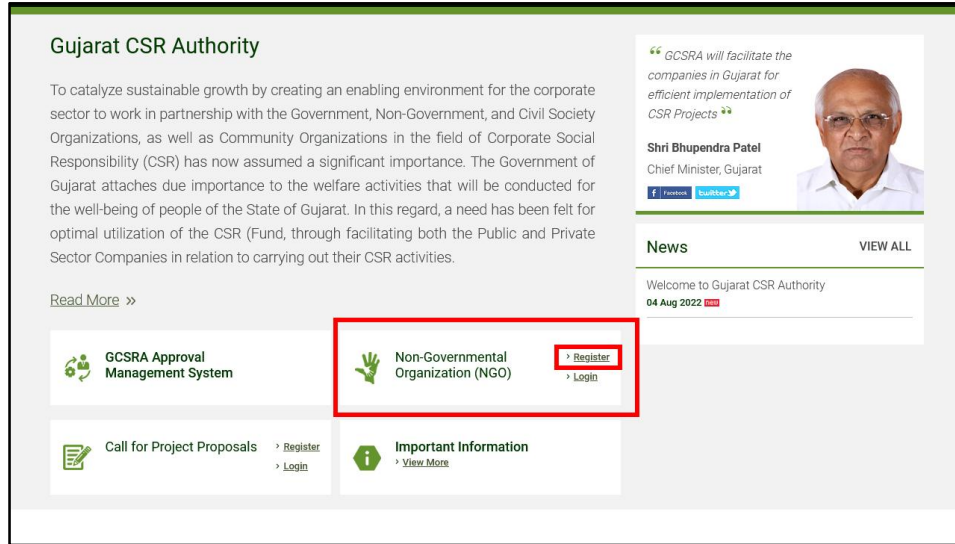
Gujarat CSR Authority

To catalyze sustainable growth by creating an enabling environment for the corporate sector to work in partnership with the Government, Non-Government, and Civil Society Organizations, as well as Community Organizations in the field of Corporate Social Responsibility (CSR) has now assumed a significant importance. The Government of Gujarat attaches due importance to the welfare activities that will be conducted for the well-being of people of the State of Gujarat. In this regard, a need has been felt for optimal utilization of the CSR (Fund, through facilitating both the Public and Private Sector Companies in relation to carrying out their CSR activities.

Read More »

GCSRA Approval Management System

Non-Governmental Organization (NGO)
› Register
› Login

Call for Project Proposals
› Register
› Login

Important Information
› View More

“ GCSRA will facilitate the companies in Gujarat for efficient implementation of CSR Projects ”

Shri Bhupendra Patel
Chief Minister, Gujarat

Facebook twitter

News
VIEW ALL

Welcome to Gujarat CSR Authority
04 Aug 2022 new